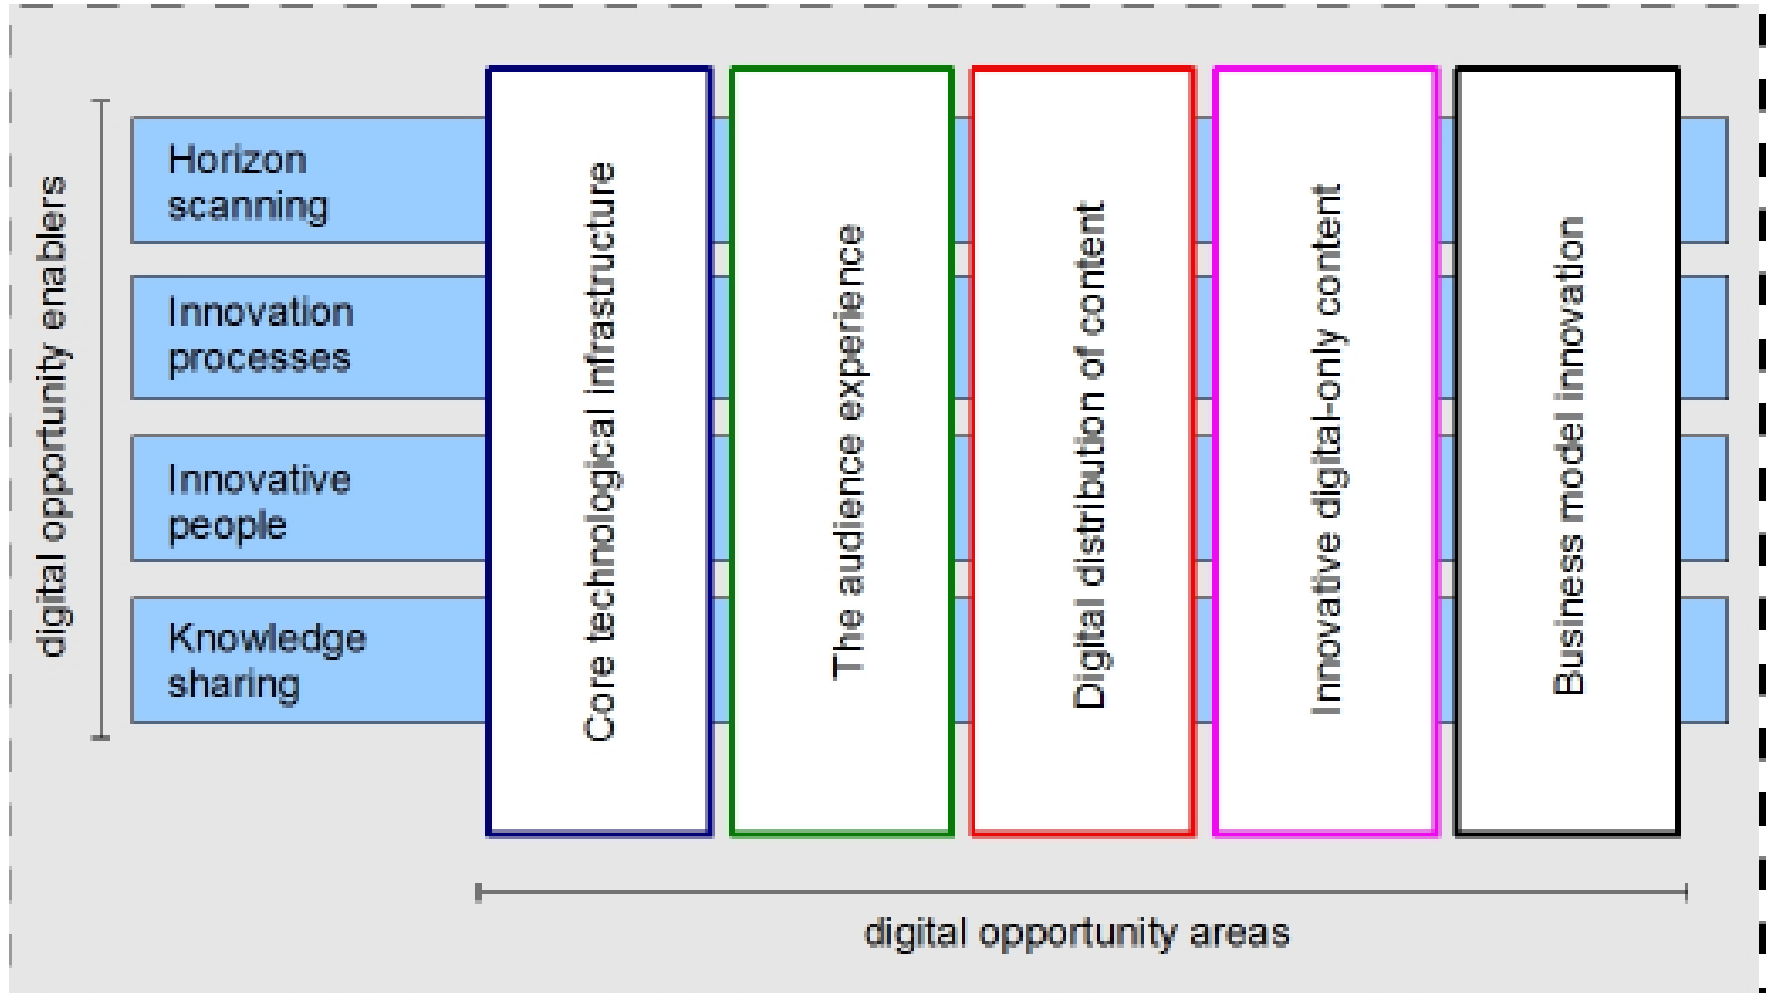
digital opportunity enablers

Horizon scanning

Innovation processes

Innovative people

Knowledge sharing

Core technological infrastructure

The audience experience

Digital distribution of content

Innovative digital-only content

Business model innovation

digital opportunity areas